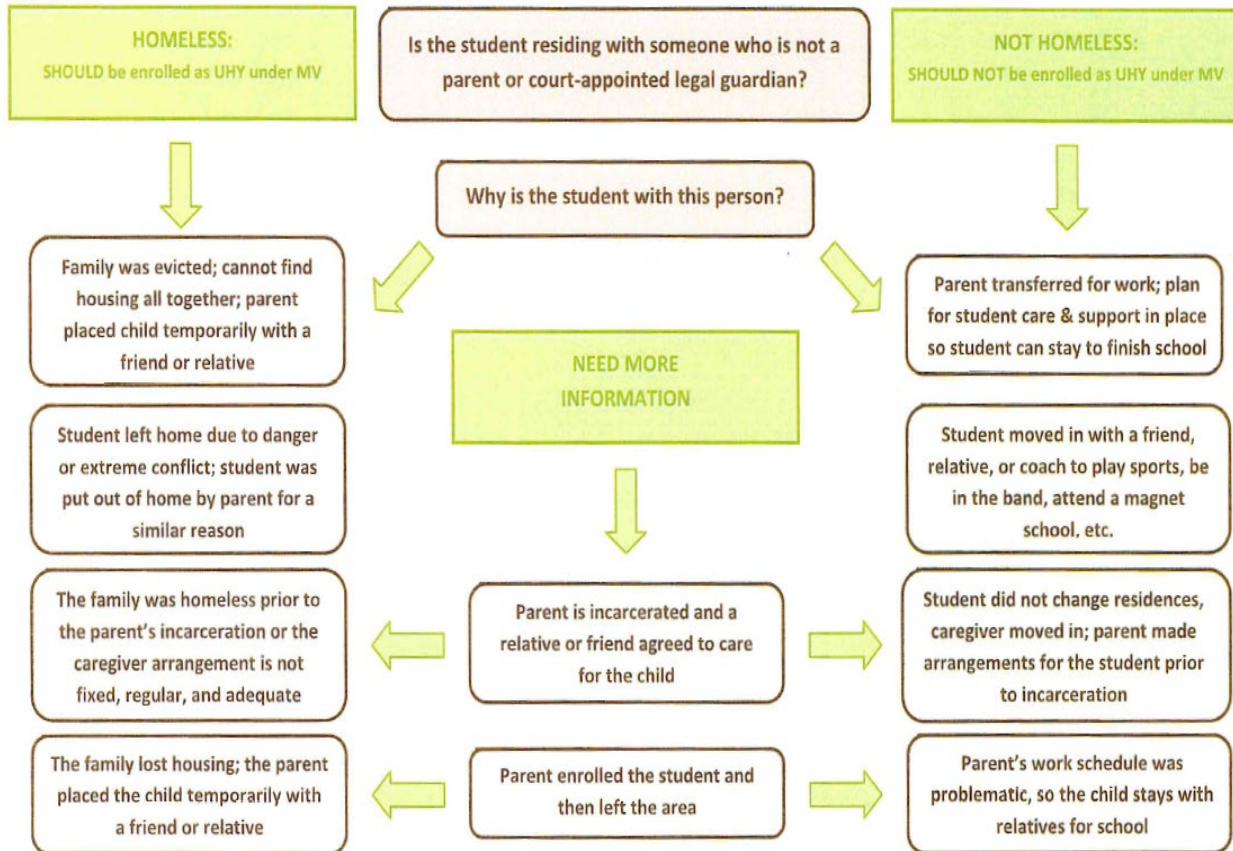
HOMELESS:
SHOULD be enrolled as UHY under MV

Is the student residing with someone who is not a parent or court-appointed legal guardian?

NOT HOMELESS:
SHOULD NOT be enrolled as UHY under MV

Why is the student with this person?

Family was evicted; cannot find housing all together; parent placed child temporarily with a friend or relative

Parent transferred for work; plan for student care & support in place so student can stay to finish school

NEED MORE INFORMATION

Student left home due to danger or extreme conflict; student was put out of home by parent for a similar reason

Student moved in with a friend, relative, or coach to play sports, be in the band, attend a magnet school, etc.

The family was homeless prior to the parent's incarceration or the caregiver arrangement is not fixed, regular, and adequate

Parent is incarcerated and a relative or friend agreed to care for the child

Student did not change residences, caregiver moved in; parent made arrangements for the student prior to incarceration

The family lost housing; the parent placed the child temporarily with a friend or relative

Parent enrolled the student and then left the area

Parent's work schedule was problematic, so the child stays with relatives for school